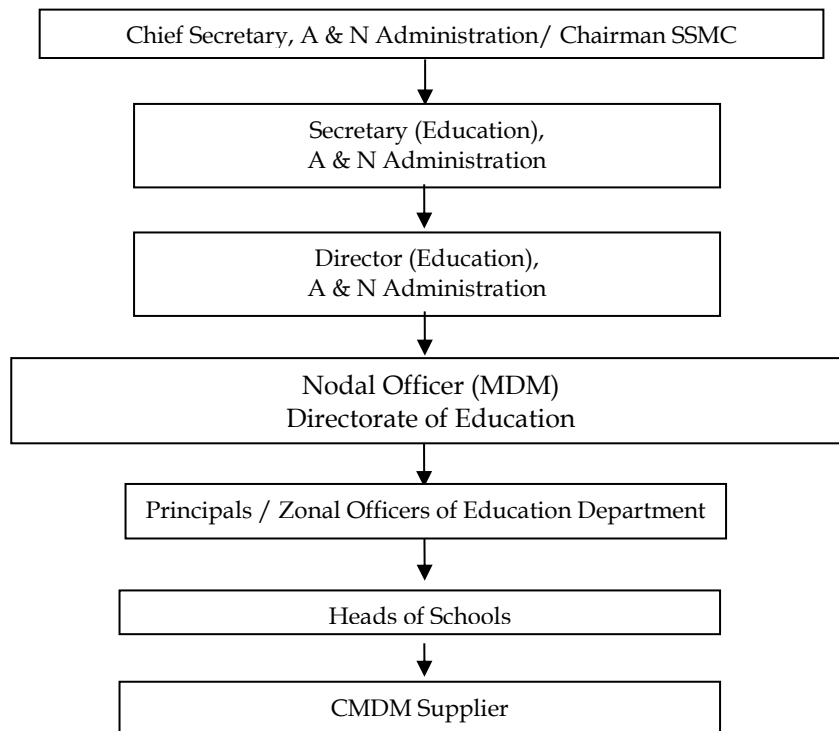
Chief Secretary, A & N Administration/ Chairman SSMC

Secretary (Education),
A & N Administration

Director (Education),
A & N Administration

Nodal Officer (MDM)
Directorate of Education

Principals / Zonal Officers of Education Department

Heads of Schools

CMDM Supplier